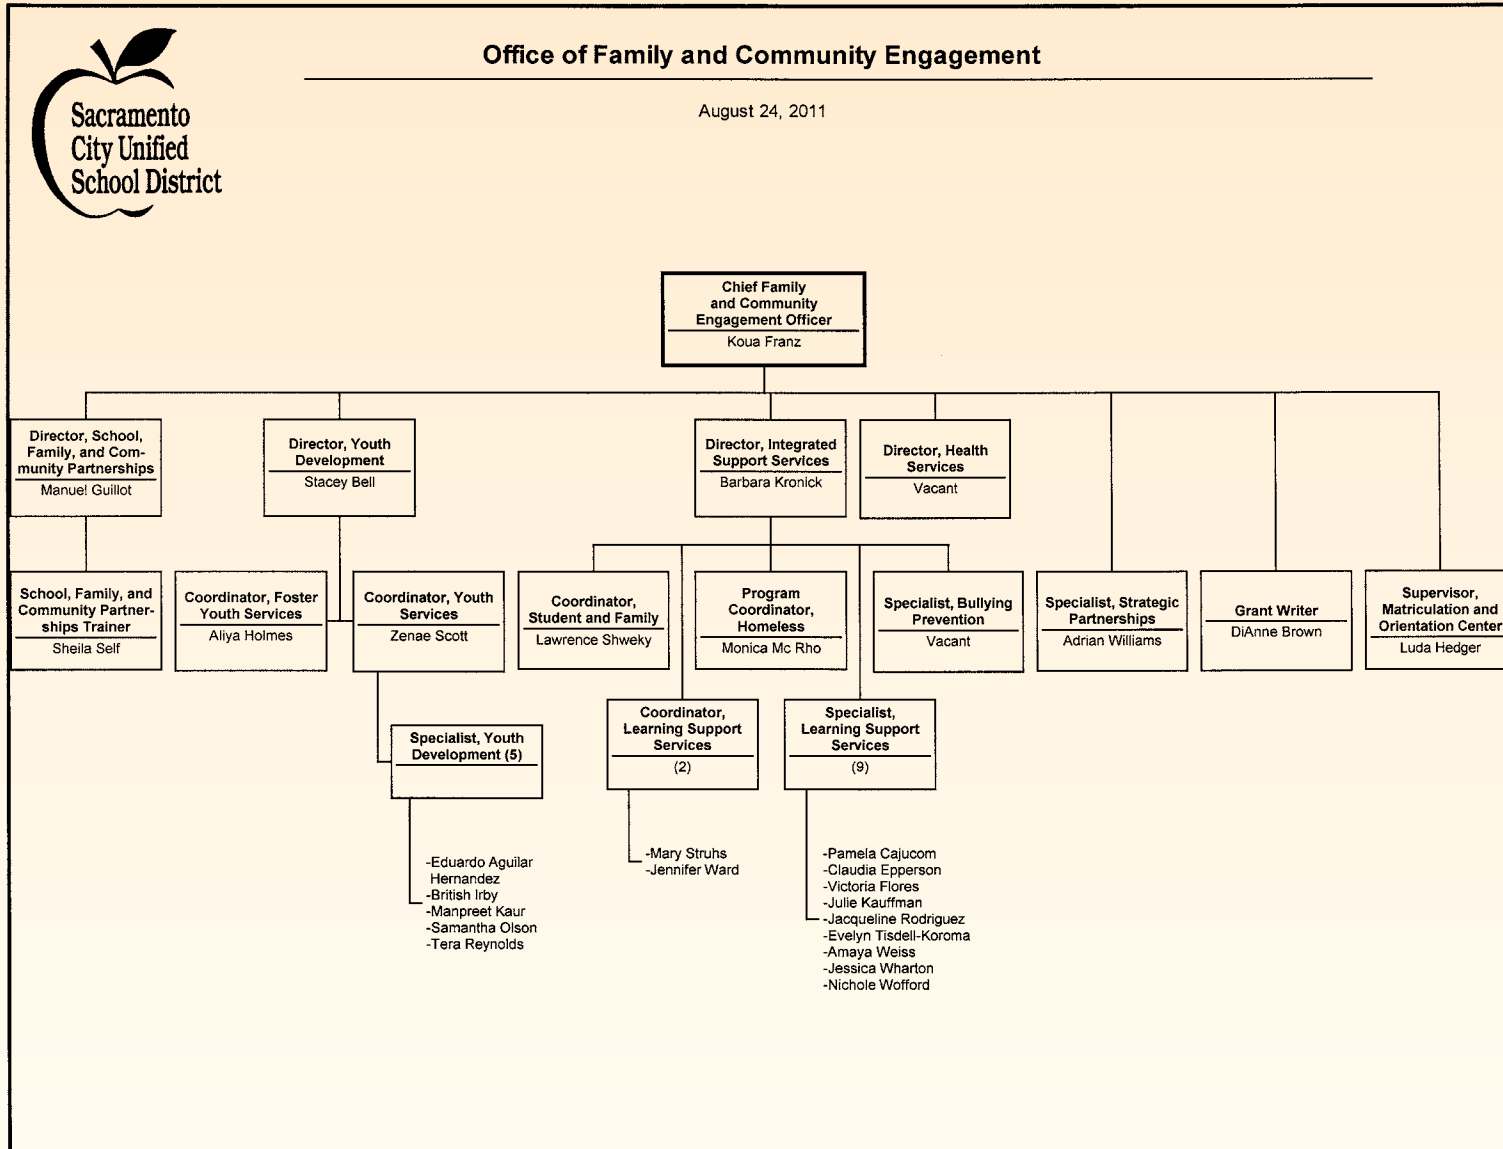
Sacramento City Unified School District

Office of Family and Community Engagement

August 24, 2011

Chief Family and Community Engagement Officer
Koua Franz

Director, School, Family, and Community Partnerships
Manuel Guillot

Director, Youth Development
Stacey Bell

Director, Integrated Support Services
Barbara Kronick

Director, Health Services
Vacant

School, Family, and Community Partnerships Trainer
Sheila Self

Coordinator, Foster Youth Services
Aliya Holmes

Coordinator, Youth Services
Zenae Scott

Coordinator, Student and Family
Lawrence Shweky

Program Coordinator, Homeless
Monica Mc Rho

Specialist, Bullying Prevention
Vacant

Specialist, Strategic Partnerships
Adrian Williams

Grant Writer
DiAnne Brown

Supervisor, Matriculation and Orientation Center
Luda Hedger

Specialist, Youth Development (5)

-Eduardo Aguilar Hernandez
-British Irby
-Manpreet Kaur
-Samantha Olson
-Tera Reynolds

Coordinator, Learning Support Services
(2)

-Mary Struhs
-Jennifer Ward

Specialist, Learning Support Services
(9)

-Pamela Cajucom
-Claudia Epperson
-Victoria Flores
-Julie Kauffman
-Jacqueline Rodriguez
-Evelyn Tisdell-Koroma
-Amaya Weiss
-Jessica Wharton
-Nichole Wofford